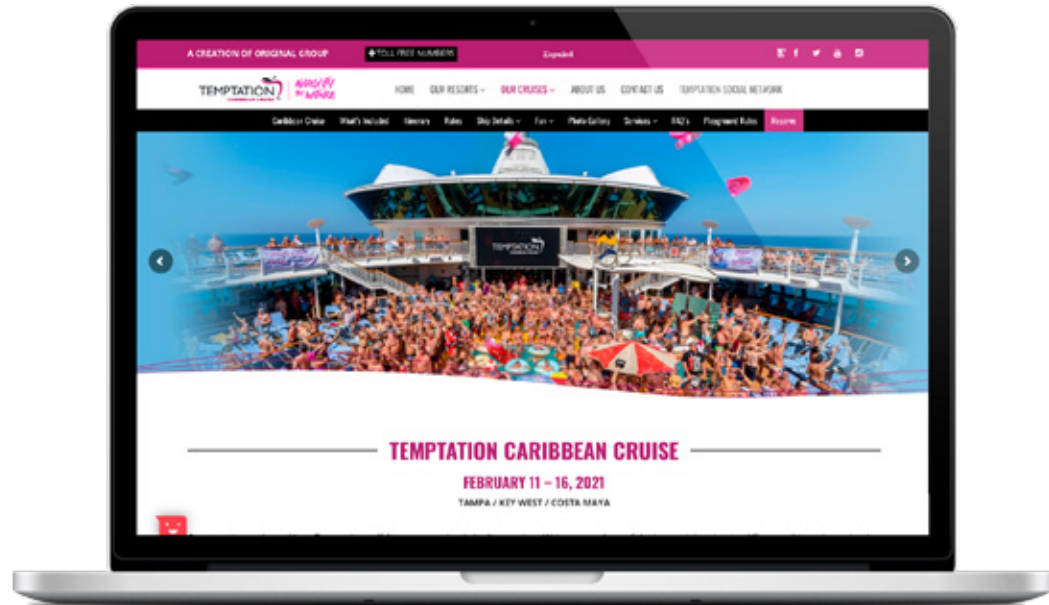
A CREATION OF ORIGINAL GROUP
TOLL FREE NUMBERS
Español

TEMPTATION
Naughty by Nature

HOME OUR RESORTS OUR CRUISES ABOUT US CONTACT US TEMPTATION SOCIAL NETWORK

Caribbean Cruise What's Included Itinerary Rates Ship Details Fun Photo Gallery Services FAQ's Playground Rules Reserve

TEMPTATION

TEMPTATION CARIBBEAN CRUISE

FEBRUARY 11 – 16, 2021

TAMPA / KEY WEST / COSTA MAYA